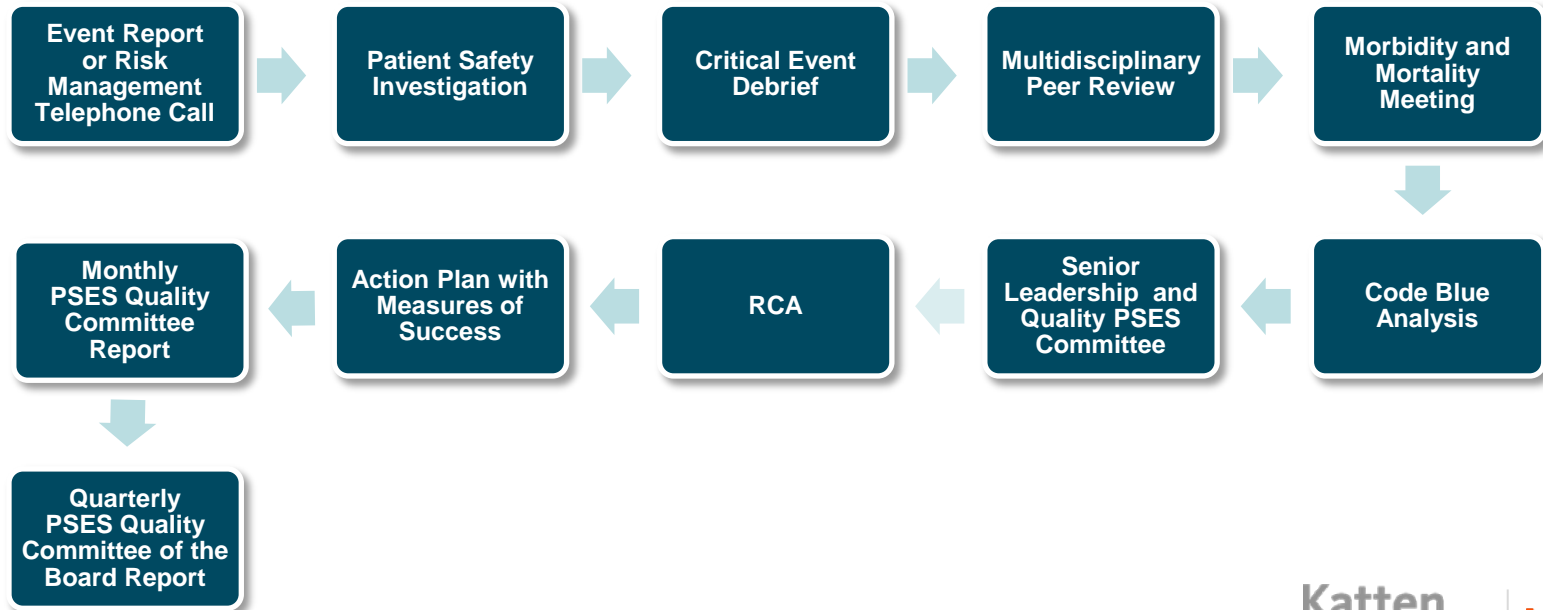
Event Report or Risk Management Telephone Call

Patient Safety Investigation

Critical Event Debrief

Multidisciplinary Peer Review

Morbidity and Mortality Meeting

Code Blue Analysis

Senior Leadership and Quality PSES Committee

RCA

Action Plan with Measures of Success

Monthly PSES Quality Committee Report

Quarterly PSES Quality Committee of the Board Report

Katten